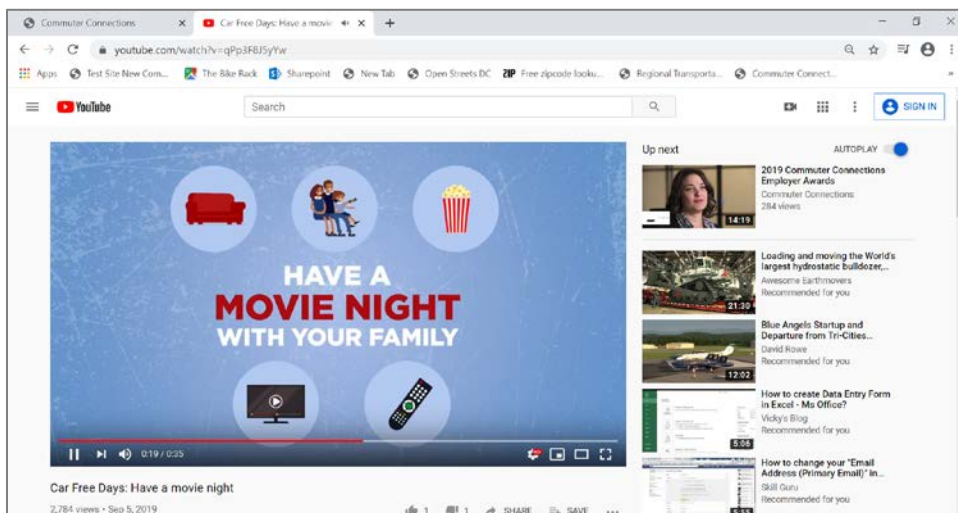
Commuter Connections × Car Free Days: Have a movie ×
youtube.com/watch?v=qPp3F8J5yYw
Apps Test Site New Com... The Bike Rack Sharepoint New Tab Open Streets DC ZIP Free zipcode looku... Regional Transporta... Commuter Connect...
YouTube Search SIGN IN

HAVE A
MOVIE NIGHT
WITH YOUR FAMILY

0:19 / 0:35

Car Free Days: Have a movie night
2,784 views • Sep 5, 2019
1 1 SHARE SAVE

Up next AUTOPLAY

2019 Commuter Connections Employer Awards
Commuter Connections
284 views
14:19

Loading and moving the World's largest hydrostatic bulldozer,...
Awesome Earthmovers
Recommended for you
21:30

Blue Angels Startup and Departure from Tri-Cities...
David Rowe
Recommended for you
12:02

How to create Data Entry Form in Excel - Ms Office?
Vicky's Blog
Recommended for you
5:06

How to change your "Email Address (Primary Email)" In...
Skill Guru
Recommended for you